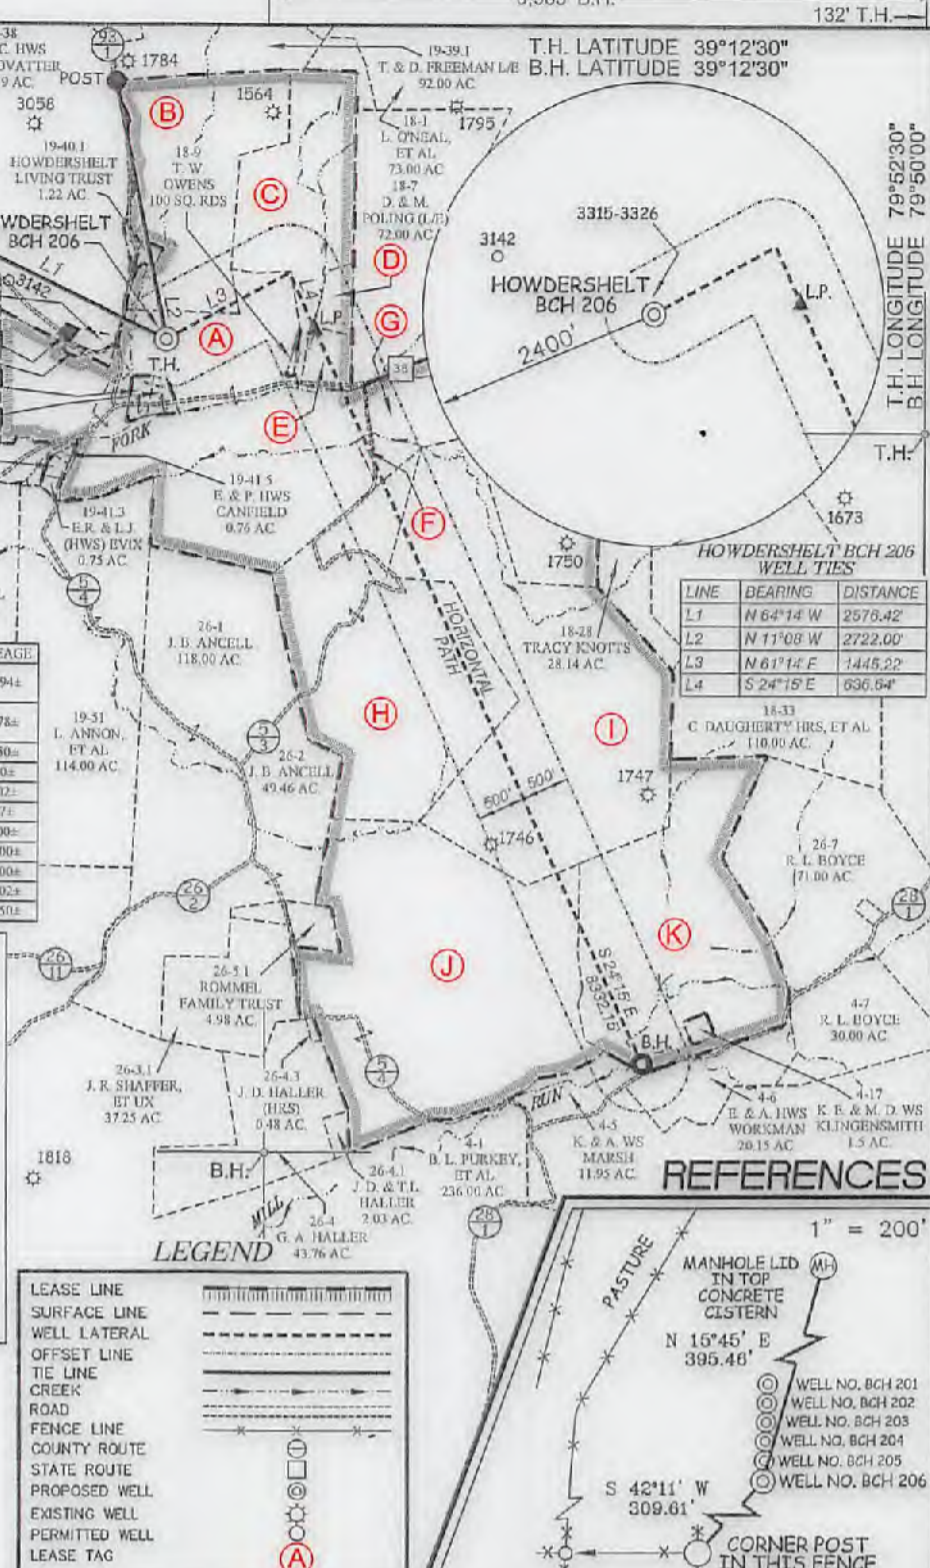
132' T.H.

T.H. LATITUDE 39°12'30"
B.H. LATITUDE 39°12'30"

T.H. LONGITUDE 79°52'30"
B.H. LONGITUDE 79°50'00"

93/1
1784
POST
3056
1564
1795
B
C
D
G
A
E
F
H
I
J
K

19-40.1
HOWDERSHELT
LIVING TRUST
1.22 AC.

HOWDERSHELT
BCH 206

L1
L2
L3
L4
3142
T.H.
L.P.
38
FORK

18-9
T. W.
OWENS
100 SQ. RDS

19-39.1
T. & D. FREEMAN L/E
92.00 AC.

18-1
L. O'NEAL,
ET AL.
73.00 AC.

18-7
D. & M.
POLING (L/E)
72.00 AC.

3315-3326
3142
HOWDERSHELT
BCH 206
2400'
L.P.
T.H.
1673
1750

19-41.5
E. & P. HWS
CANFIELD
0.75 AC.

19-41.3
E.R. & L.J.
(HWS) EVIX
0.75 AC.

5/4

26-1
J. B. ANCELL
118.00 AC.

HORIZONTAL PATH

18-28
TRACY KNOTTS
28.14 AC.

HOWDERSHELT BCH 206
WELL TIES

| LINE | BEARING | DISTANCE |
|---|---|---|
| L1 | N 64°14' W | 2576.42' |
| L2 | N 11°08' W | 2722.00' |
| L3 | N 61°14' E | 1445.22' |
| L4 | S 24°15' E | 636.64' |

18-33
C. DAUGHERTY HRS, ET AL.
110.00 AC.

19-51
L. ANNON,
ET AL.
114.00 AC.

5/3

26-2
J. B. ANCELL
49.46 AC.

1747
500' 500'
1746

26-7
R. L. BOYCE
171.00 AC.

26/2
28/1
26/11

26-5.1
ROMMEL
FAMILY TRUST
4.98 AC.

S 24°15' E
8332.15'

4-7
R. L. BOYCE
30.00 AC.

26-3.1
J. R. SHAFFER,
ET UX
37.25 AC.

26-4.3
J. D. HALLER
(HRS)
0.48 AC.

5/4
RUN
B.H.

4-6
E. & A. HWS
WORKMAN
20.15 AC.

4-17
K. B. & M. D. WS
KLINGENSMITH
1.5 AC.

4-5
K. & A. WS
MARSH
11.95 AC.

4-1
B. L. PURKEY,
ET AL.
236.00 AC.

1818
B.H.

26-4.1
J. D. & T.L.
HALLER
2.03 AC.

26-4
G. A. HALLER
43.76 AC.

MILL
28/1

LEGEND
LEASE LINE
SURFACE LINE
WELL LATERAL
OFFSET LINE
TIE LINE
CREEK
ROAD
FENCE LINE
COUNTY ROUTE
STATE ROUTE
PROPOSED WELL
EXISTING WELL
PERMITTED WELL
LEASE TAG
A

REFERENCES
1" = 200'
PASTURE
MANHOLE LID
IN TOP
CONCRETE
CISTERN
MH
N 15°45' E
395.46'
WELL NO. BCH 201
WELL NO. BCH 202
WELL NO. BCH 203
WELL NO. BCH 204
WELL NO. BCH 205
WELL NO. BCH 206
S 42°11' W
309.61'
CORNER POST
IN THIS FENCE

EAGE
94±
78±
80±
0±
2±
7±
00±
00±
00±
02±
50±